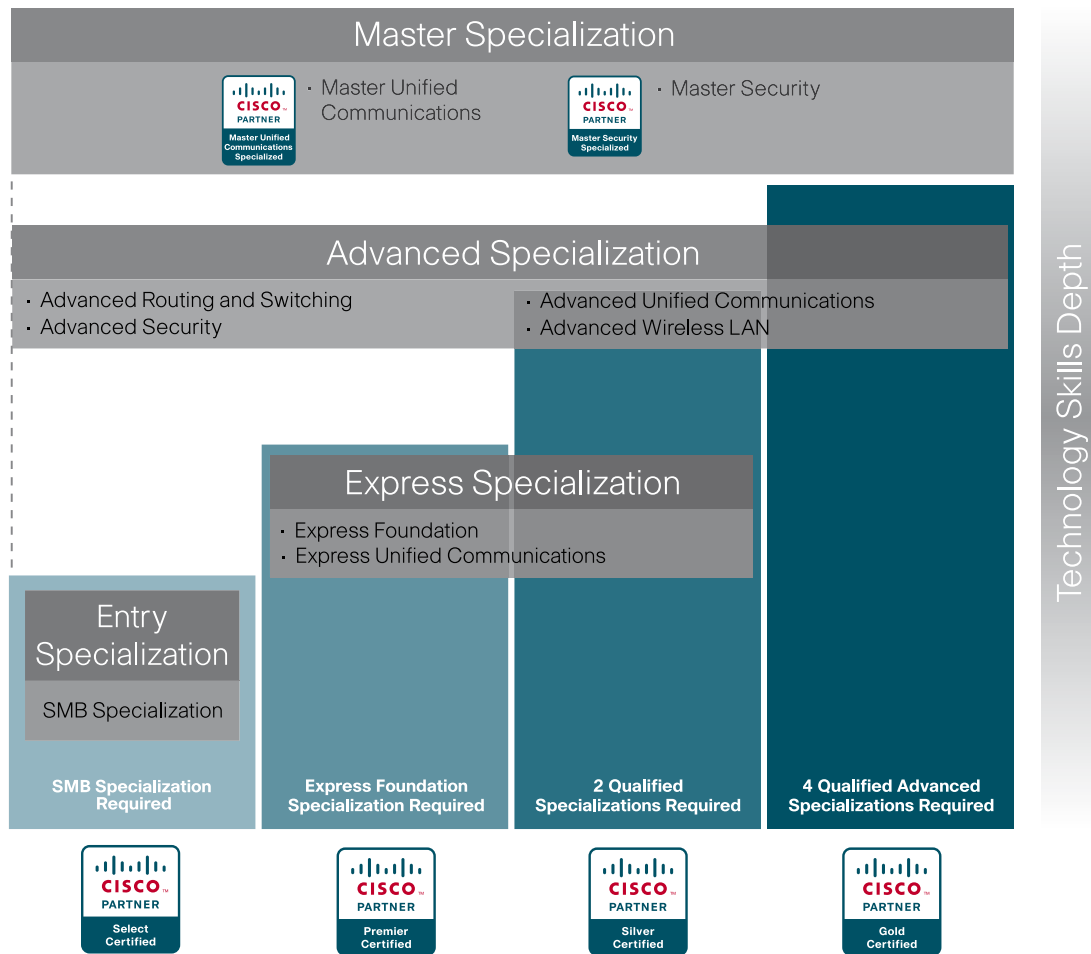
Master Specialization

CISCO PARTNER Master Unified Communications Specialized

· Master Unified Communications

CISCO PARTNER Master Security Specialized

· Master Security

Advanced Specialization

· Advanced Routing and Switching
· Advanced Security

· Advanced Unified Communications
· Advanced Wireless LAN

Express Specialization

· Express Foundation
· Express Unified Communications

Entry Specialization

SMB Specialization

SMB Specialization Required

Express Foundation Specialization Required

2 Qualified Specializations Required

4 Qualified Advanced Specializations Required

CISCO PARTNER Select Certified

CISCO PARTNER Premier Certified

CISCO PARTNER Silver Certified

CISCO PARTNER Gold Certified

Technology Skills Depth